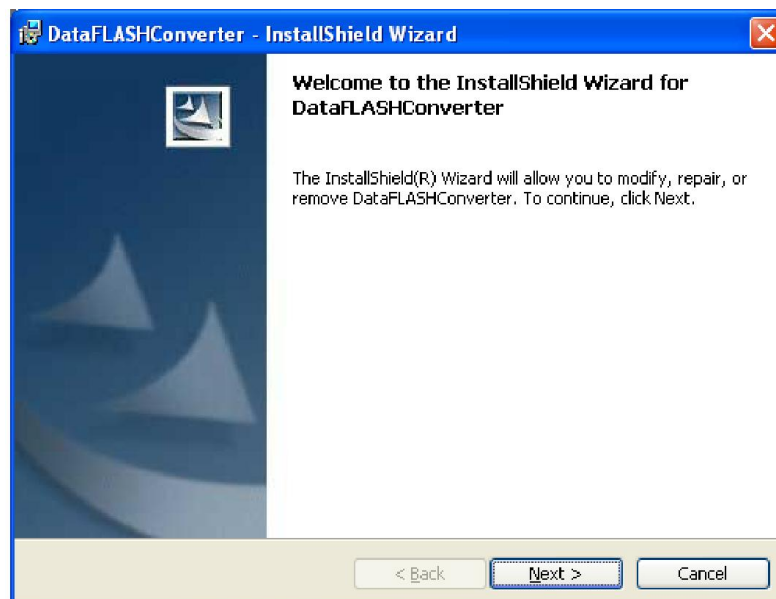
DataFLASHConverter - InstallShield Wizard

Welcome to the InstallShield Wizard for DataFLASHConverter

The InstallShield(R) Wizard will allow you to modify, repair, or remove DataFLASHConverter. To continue, click Next.

< Back

Next >

Cancel